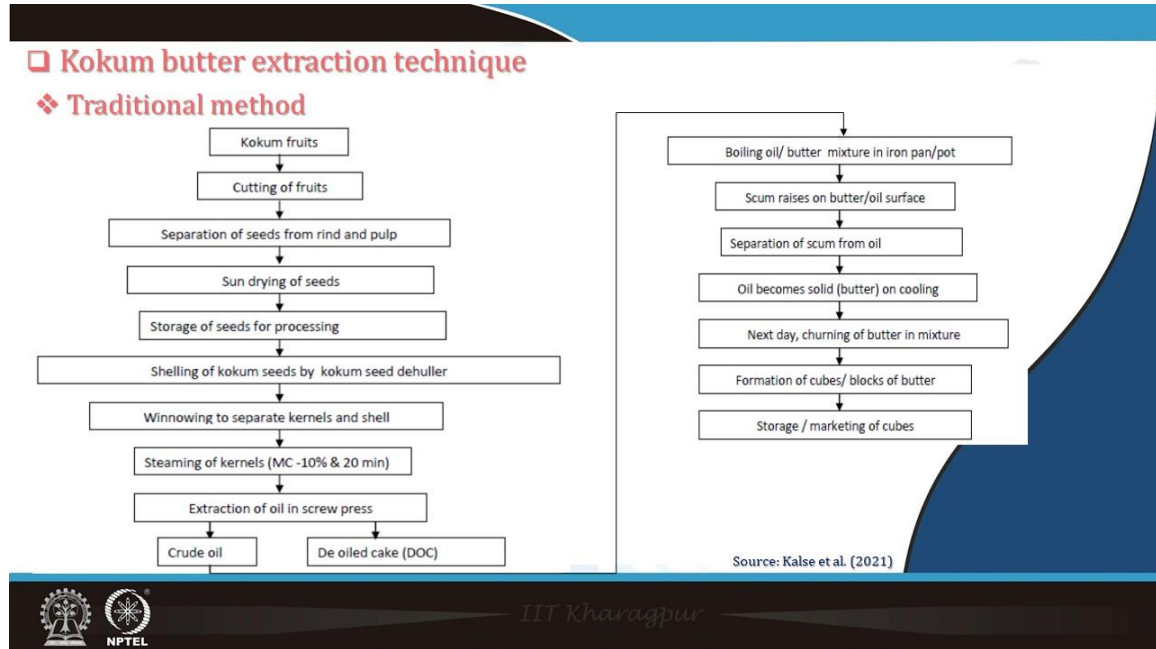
❑ Kokum butter extraction technique

❖ Traditional method

Kokum fruits

Cutting of fruits

Separation of seeds from rind and pulp

Sun drying of seeds

Storage of seeds for processing

Shelling of kokum seeds by kokum seed dehuller

Winnowing to separate kernels and shell

Steaming of kernels (MC -10% & 20 min)

Extraction of oil in screw press

Crude oil

De oiled cake (DOC)

Boiling oil/ butter mixture in iron pan/pot

Scum raises on butter/oil surface

Separation of scum from oil

Oil becomes solid (butter) on cooling

Next day, churning of butter in mixture

Formation of cubes/ blocks of butter

Storage / marketing of cubes

Source: Kalse et al. (2021)

NPTEL

IIT Kharagpur